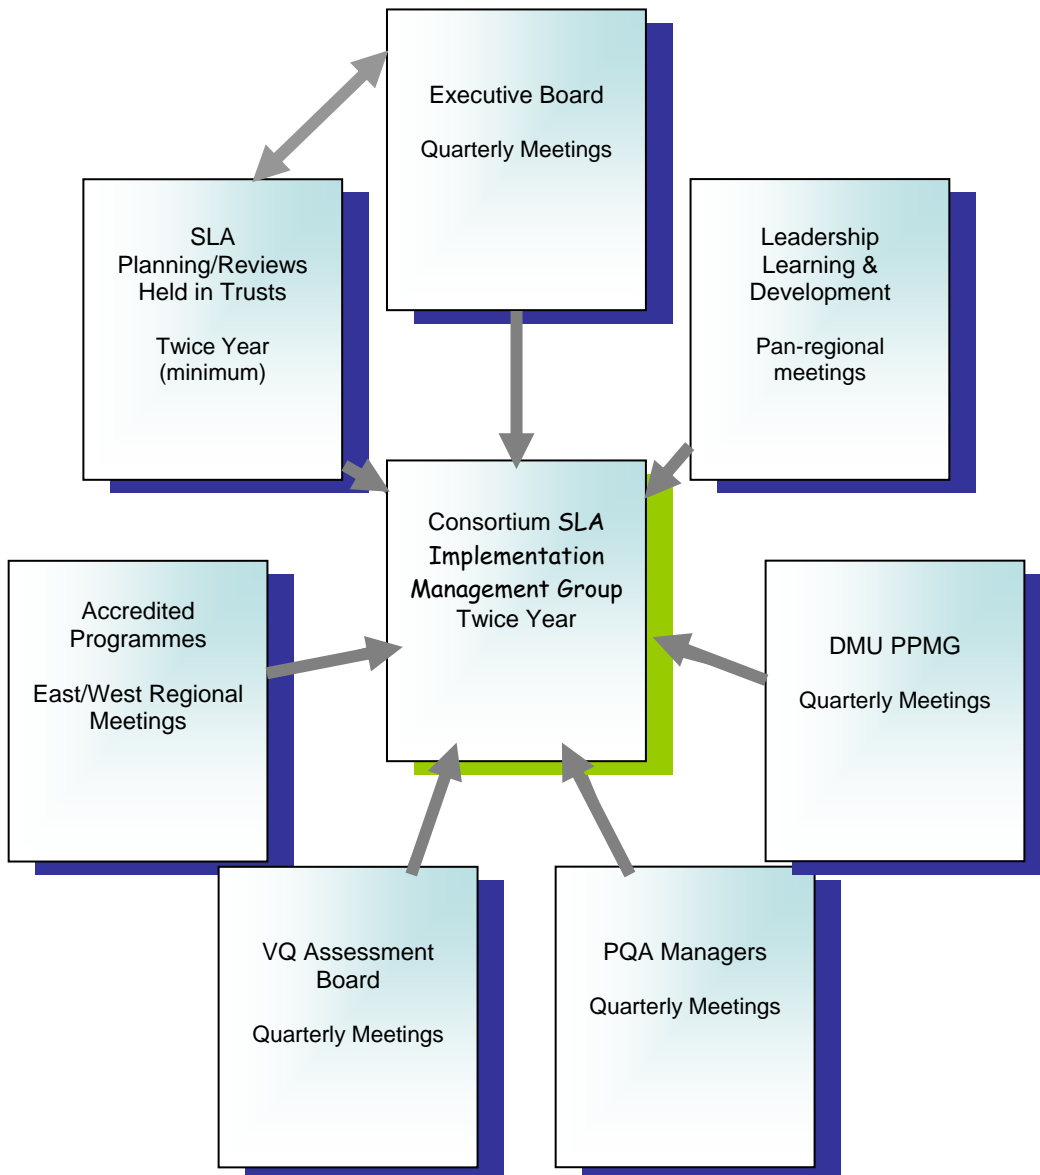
Executive Board

Quarterly Meetings

SLA Planning/Reviews Held in Trusts

Twice Year (minimum)

Leadership Learning & Development

Pan-regional meetings

Consortium SLA Implementation Management Group Twice Year

Accredited Programmes

East/West Regional Meetings

DMU PPMG

Quarterly Meetings

VQ Assessment Board

Quarterly Meetings

PQA Managers

Quarterly Meetings